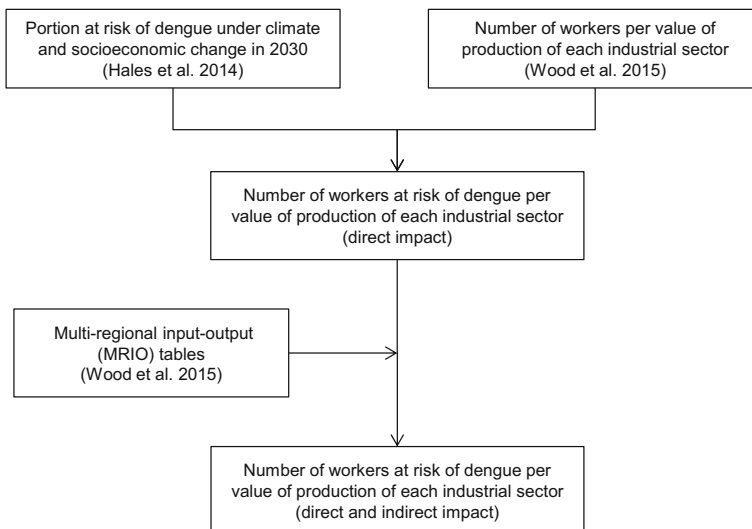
Portion at risk of dengue under climate and socioeconomic change in 2030 (Hales et al. 2014)

Number of workers per value of production of each industrial sector (Wood et al. 2015)

Number of workers at risk of dengue per value of production of each industrial sector (direct impact)

Multi-regional input-output (MRIO) tables (Wood et al. 2015)

Number of workers at risk of dengue per value of production of each industrial sector (direct and indirect impact)